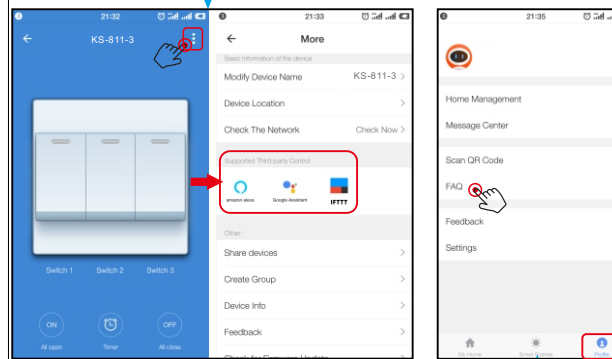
21:32

KS-811-3

Switch 1 Switch 2 Switch 3

ON All open

Timer

OFF All close

21:33

More

Basic information of the device

Modify Device Name KS-811-3

Device Location

Check The Network Check Now

Supported Third-party Control

amazon alexa Google Assistant IFTTT

Other

Share devices

Create Group

Device Info

Feedback

21:35

Home Management

Message Center

Scan QR Code

FAQ

Feedback

Settings

My Home Smart Scenes Profile